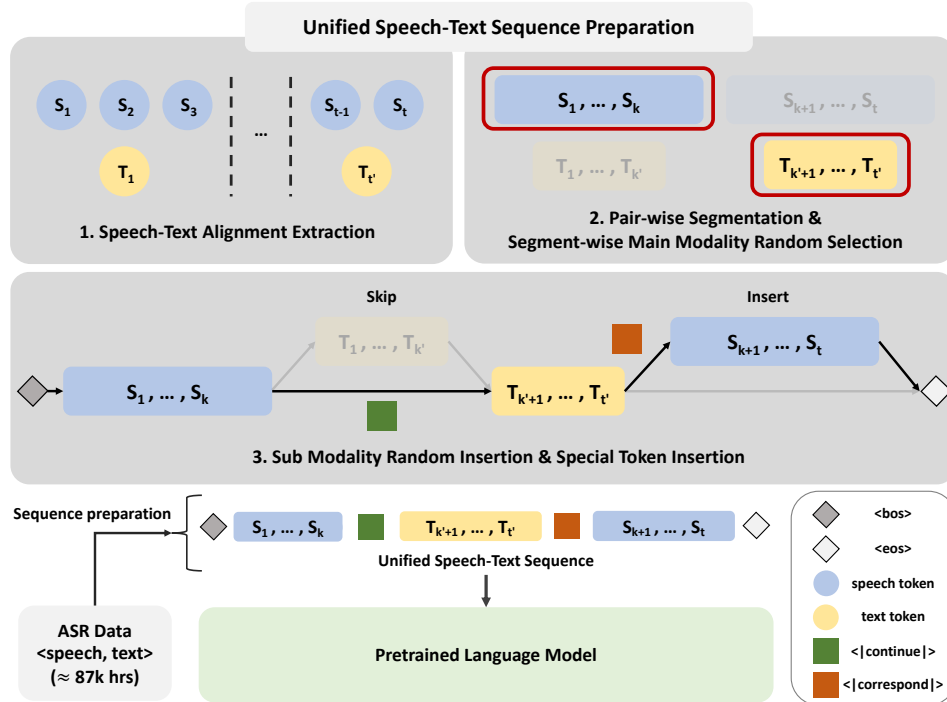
Unified Speech-Text Sequence Preparation

$S_1$ $S_2$ $S_3$ … $S_{t-1}$ $S_t$

$T_1$ $T_{t'}$

1. Speech-Text Alignment Extraction

$S_1 , \dots , S_k$ $S_{k+1} , \dots , S_t$

$T_1 , \dots , T_{k'}$ $T_{k'+1} , \dots , T_{t'}$

2. Pair-wise Segmentation & Segment-wise Main Modality Random Selection

Skip

Insert

$T_1 , \dots , T_{k'}$

$S_{k+1} , \dots , S_t$

$S_1 , \dots , S_k$

$T_{k'+1} , \dots , T_{t'}$

3. Sub Modality Random Insertion & Special Token Insertion

Sequence preparation

$S_1 , \dots , S_k$ $T_{k'+1} , \dots , T_{t'}$ $S_{k+1} , \dots , S_t$

Unified Speech-Text Sequence

ASR Data
<speech, text>
(≈ 87k hrs)

Pretrained Language Model

<bos>
<eos>
speech token
text token
<|continue|>
<|correspond|>